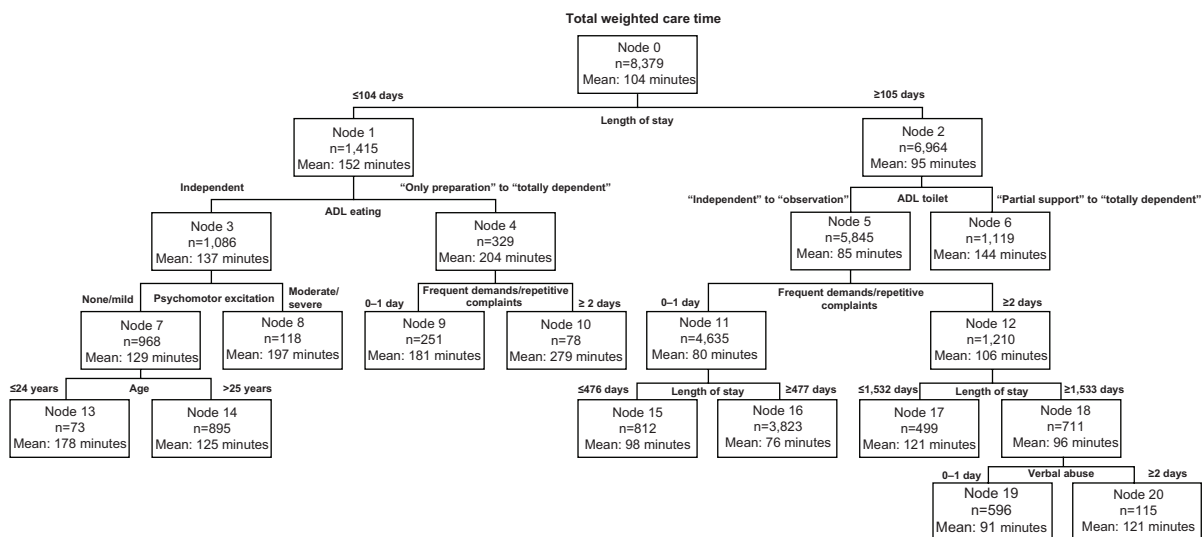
Total weighted care time

Node 0
n=8,379
Mean: 104 minutes

≤104 days

Length of stay

≥105 days

Node 1
n=1,415
Mean: 152 minutes

Node 2
n=6,964
Mean: 95 minutes

Independent

ADL eating

"Only preparation" to "totally dependent"

"Independent" to "observation"

ADL toilet

"Partial support" to "totally dependent"

Node 3
n=1,086
Mean: 137 minutes

Node 4
n=329
Mean: 204 minutes

Node 5
n=5,845
Mean: 85 minutes

Node 6
n=1,119
Mean: 144 minutes

None/mild

Psychomotor excitation

Moderate/ severe

0–1 day

Frequent demands/repetitive complaints

≥ 2 days

0–1 day

Frequent demands/repetitive complaints

≥2 days

Node 7
n=968
Mean: 129 minutes

Node 8
n=118
Mean: 197 minutes

Node 9
n=251
Mean: 181 minutes

Node 10
n=78
Mean: 279 minutes

Node 11
n=4,635
Mean: 80 minutes

Node 12
n=1,210
Mean: 106 minutes

≤24 years

Age

>25 years

≤476 days

Length of stay

≥477 days

≤1,532 days

Length of stay

≥1,533 days

Node 13
n=73
Mean: 178 minutes

Node 14
n=895
Mean: 125 minutes

Node 15
n=812
Mean: 98 minutes

Node 16
n=3,823
Mean: 76 minutes

Node 17
n=499
Mean: 121 minutes

Node 18
n=711
Mean: 96 minutes

0–1 day

Verbal abuse

≥2 days

Node 19
n=596
Mean: 91 minutes

Node 20
n=115
Mean: 121 minutes